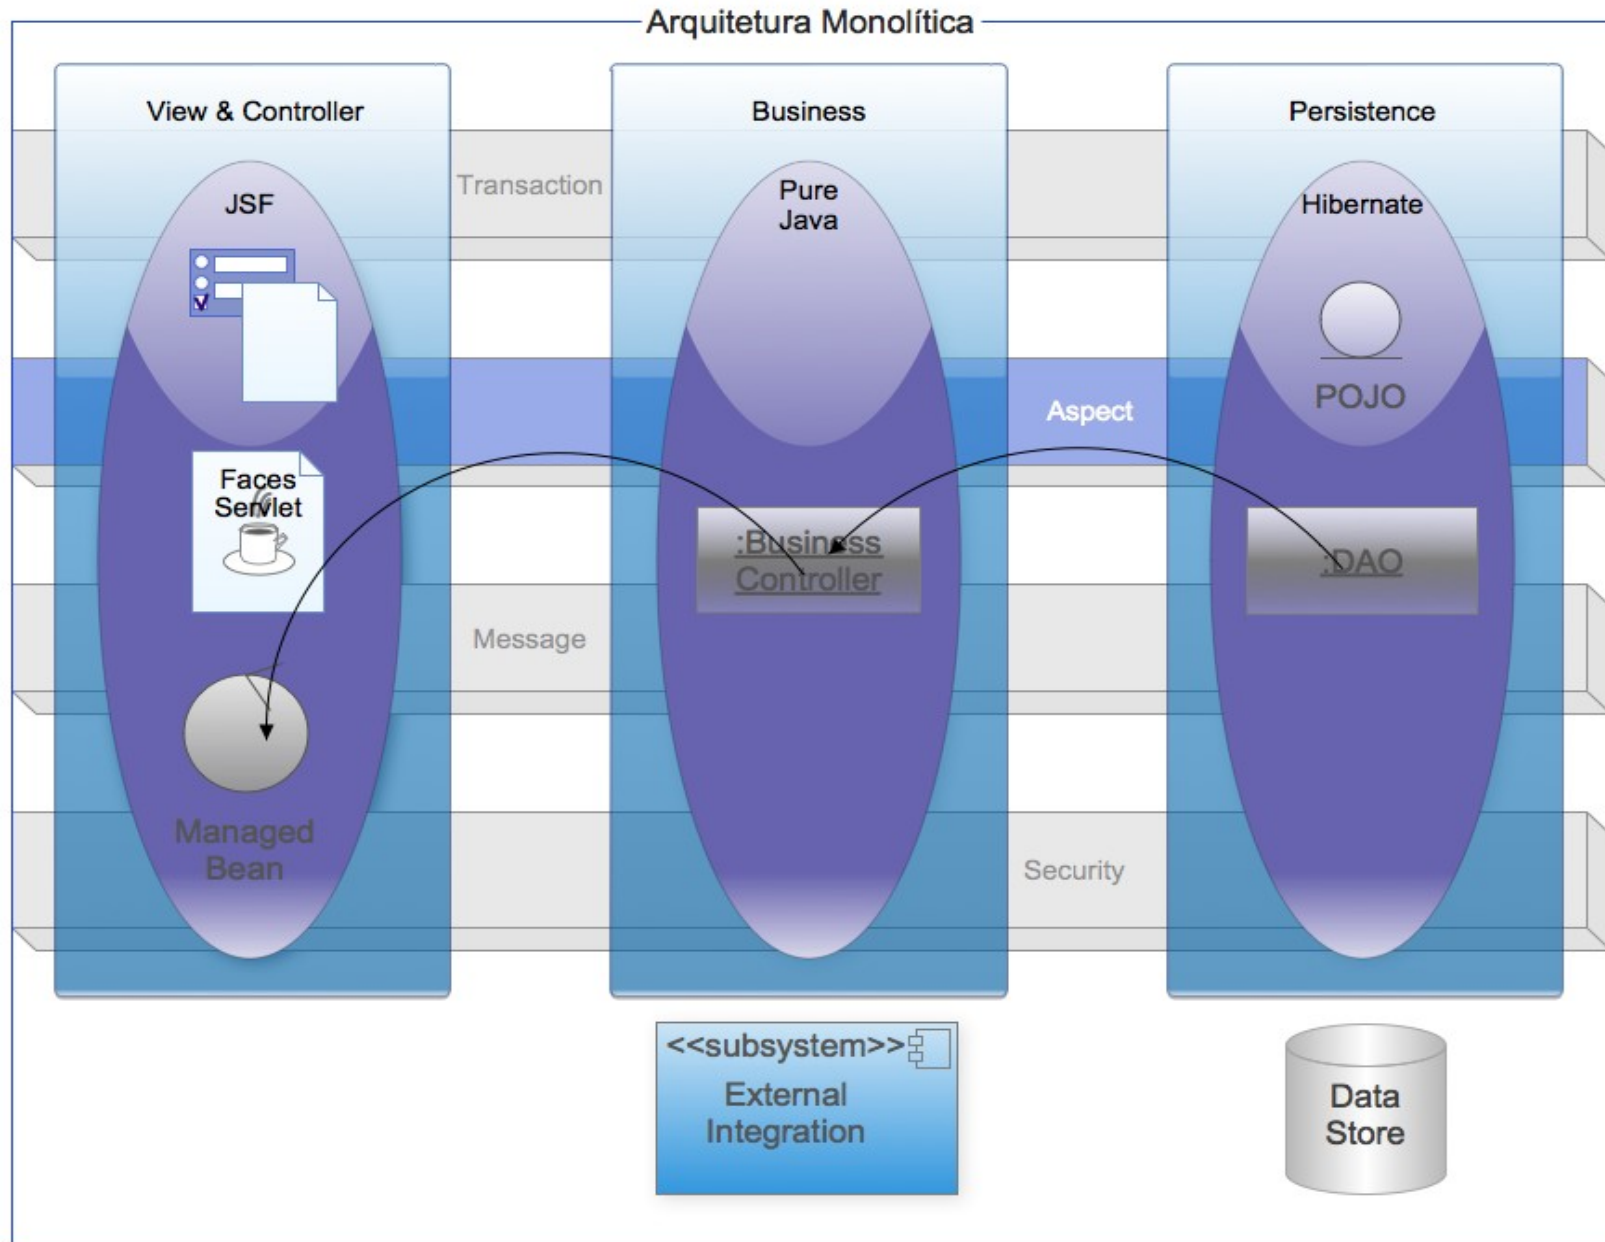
Arquitetura Monolítica

View & Controller

Business

Persistence

Transaction

JSF

Pure Java

Hibernate

POJO

Aspect

Faces Servlet

:Business Controller

:DAO

Message

Managed Bean

Security

<<subsystem>>
External Integration

Data Store